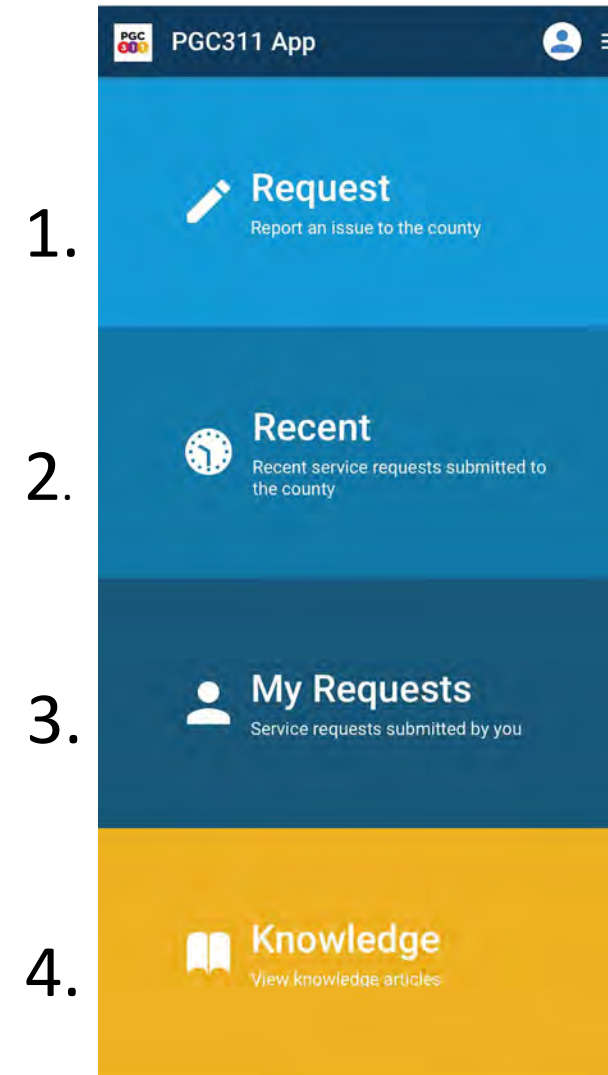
PGC 311

PGC311 App

1.

Request
Report an issue to the county

2.

Recent
Recent service requests submitted to the county

3.

My Requests
Service requests submitted by you

4.

Knowledge
View knowledge articles